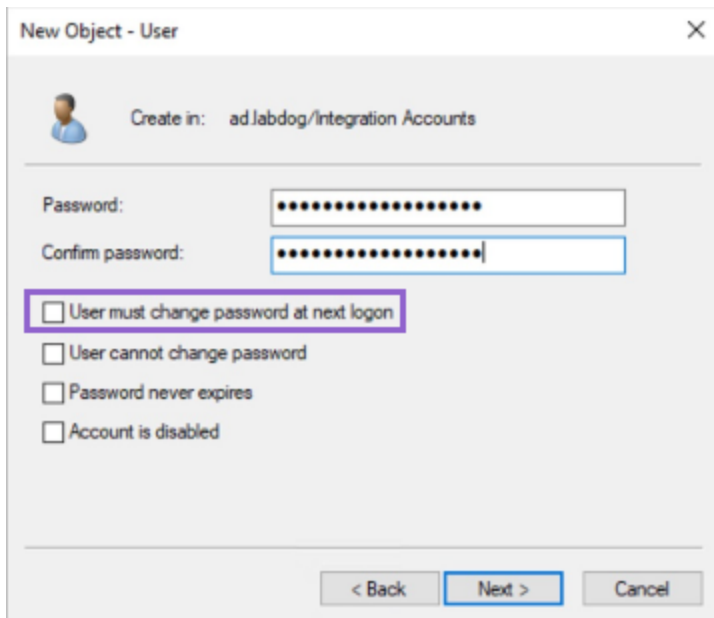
New Object - User

×

Create in: ad.labdog/Integration Accounts

Password: ••••••••••••••••••

Confirm password: ••••••••••••••••••

User must change password at next logon

User cannot change password

Password never expires

Account is disabled

< Back

Next >

Cancel